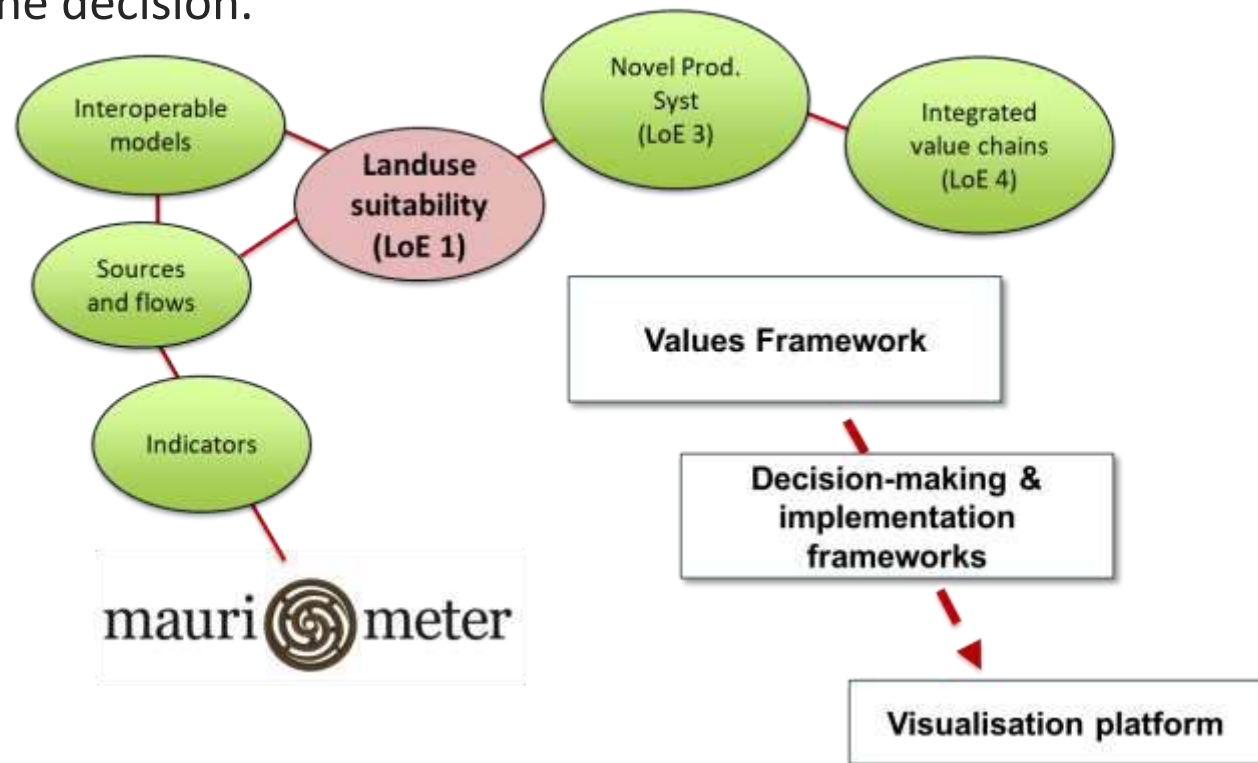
he decision.

Interoperable models

Landuse suitability (LoE 1)

Novel Prod. Syst (LoE 3)

Integrated value chains (LoE 4)

Sources and flows

Indicators

mauri meter

Values Framework

Decision-making & implementation frameworks

Visualisation platform